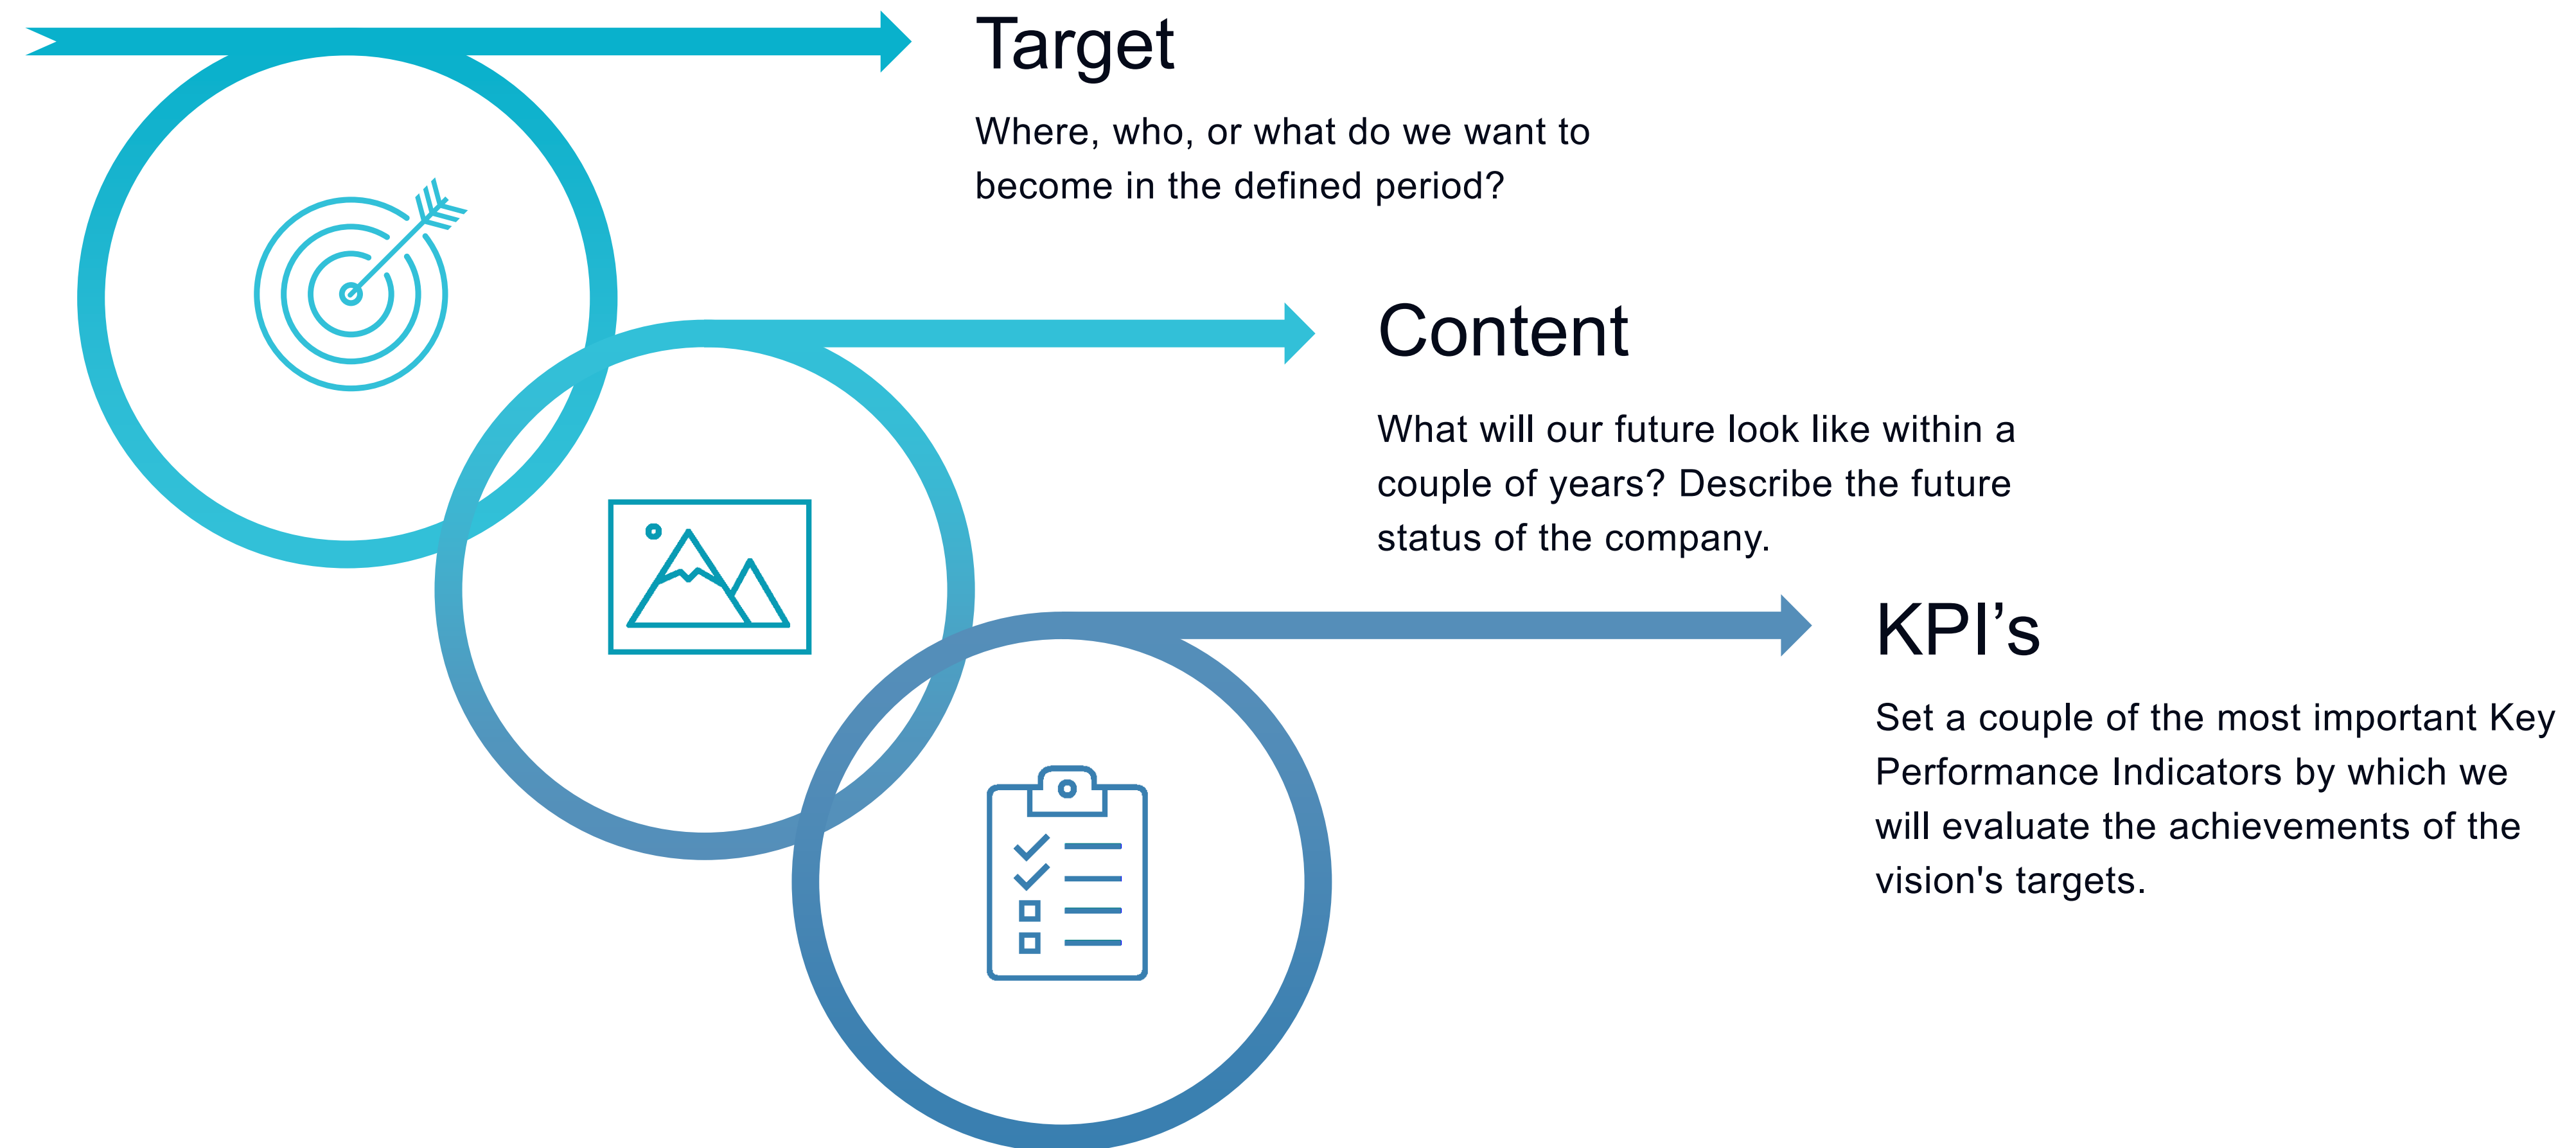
Target

Where, who, or what do we want to become in the defined period?

Content

What will our future look like within a couple of years? Describe the future status of the company.

KPI’s

Set a couple of the most important Key Performance Indicators by which we will evaluate the achievements of the vision's targets.